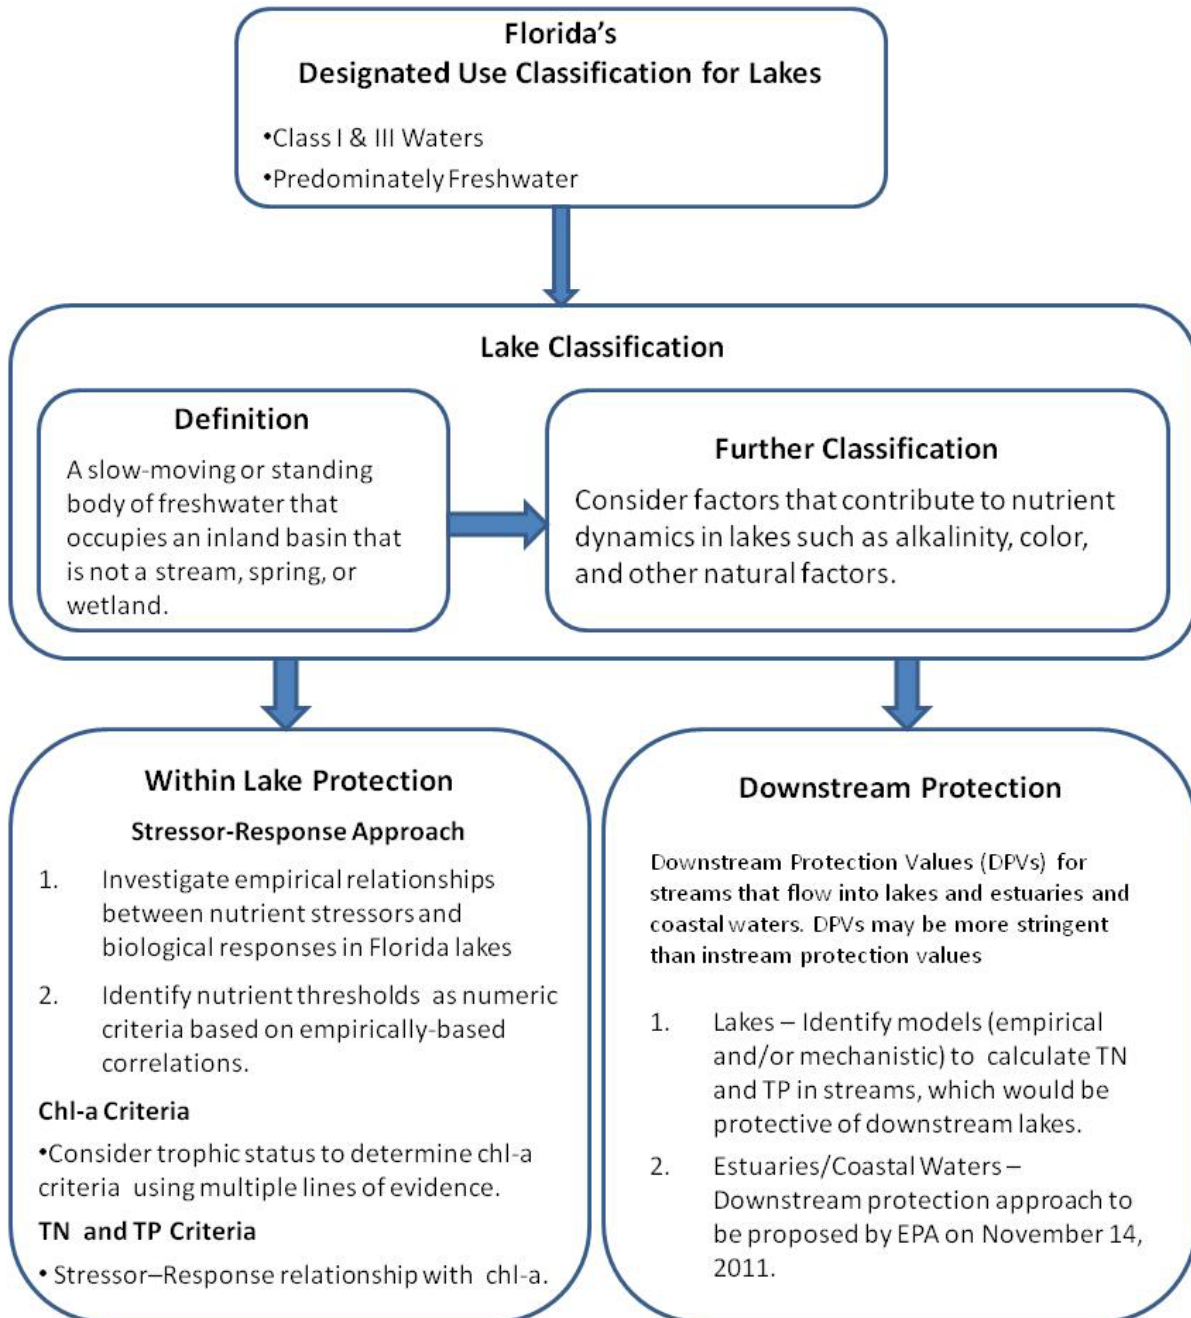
Florida's
Designated Use Classification for Lakes

•Class I & III Waters
•Predominately Freshwater

Lake Classification

Definition
A slow-moving or standing body of freshwater that occupies an inland basin that is not a stream, spring, or wetland.

Further Classification
Consider factors that contribute to nutrient dynamics in lakes such as alkalinity, color, and other natural factors.

Within Lake Protection
Stressor-Response Approach
1. Investigate empirical relationships between nutrient stressors and biological responses in Florida lakes
2. Identify nutrient thresholds as numeric criteria based on empirically-based correlations.
Chl-a Criteria
•Consider trophic status to determine chl-a criteria using multiple lines of evidence.
TN and TP Criteria
• Stressor–Response relationship with chl-a.

Downstream Protection
Downstream Protection Values (DPVs) for streams that flow into lakes and estuaries and coastal waters. DPVs may be more stringent than instream protection values
1. Lakes – Identify models (empirical and/or mechanistic) to calculate TN and TP in streams, which would be protective of downstream lakes.
2. Estuaries/Coastal Waters – Downstream protection approach to be proposed by EPA on November 14, 2011.